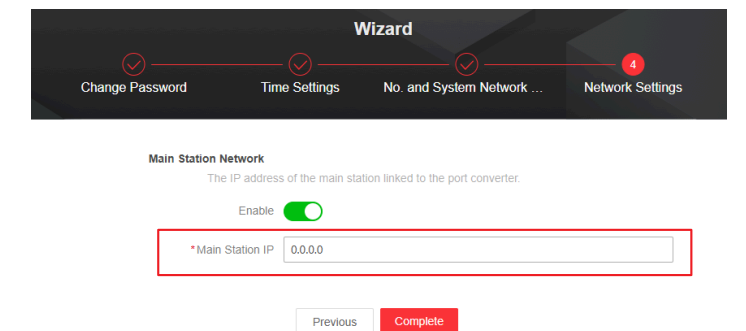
Wizard

Change Password

Time Settings

No. and System Network ...

4

Network Settings

Main Station Network

The IP address of the main station linked to the port converter.

Enable

*Main Station IP 0.0.0.0

Previous

Complete